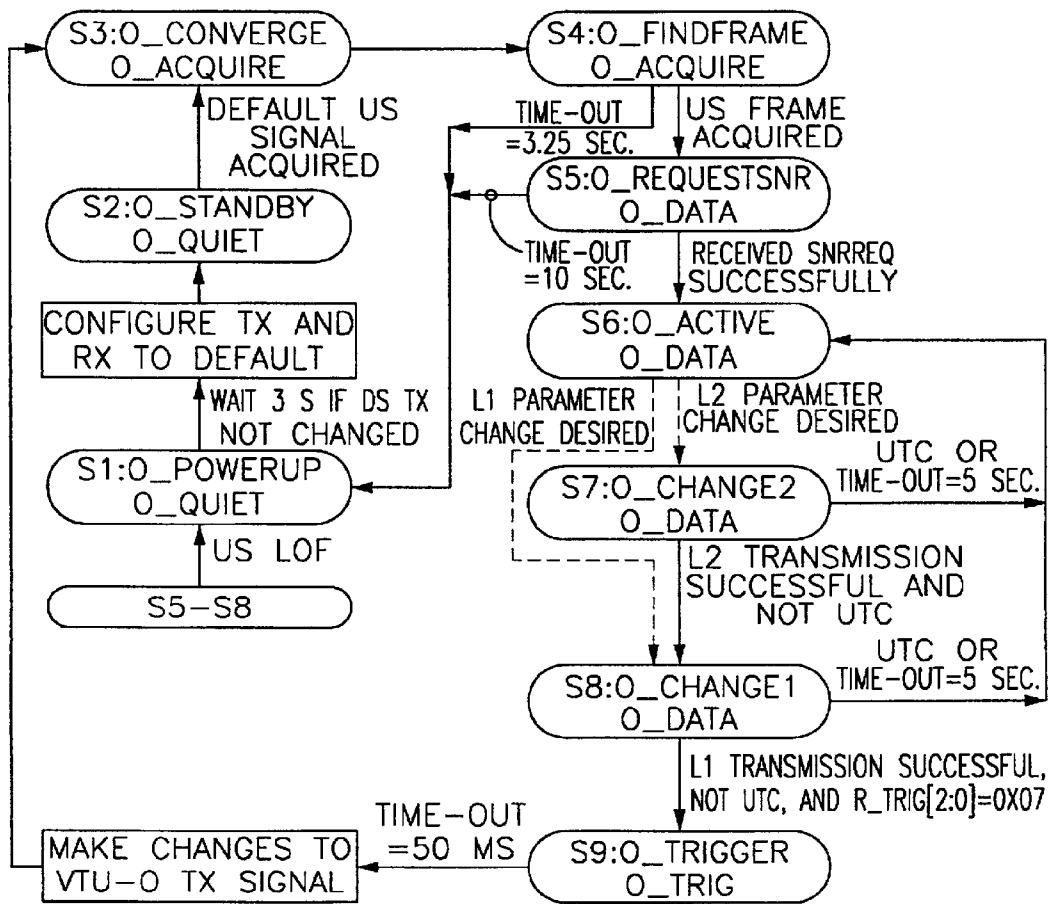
S3:O_CONVERGE
O_ACQUIRE

S4:O_FINDFRAME
O_ACQUIRE

DEFAULT US SIGNAL ACQUIRED

TIME-OUT =3.25 SEC.

US FRAME ACQUIRED

S5:O_REQUESTSNR
O_DATA

S2:O_STANDBY
O_QUIET

TIME-OUT =10 SEC.

RECEIVED SNRREQ SUCCESSFULLY

CONFIGURE TX AND RX TO DEFAULT

S6:O_ACTIVE
O_DATA

WAIT 3 S IF DS TX NOT CHANGED

L1 PARAMETER CHANGE DESIRED

L2 PARAMETER CHANGE DESIRED

UTC OR TIME-OUT=5 SEC.

S1:O_POWERUP
O_QUIET

S7:O_CHANGE2
O_DATA

US LOF

L2 TRANSMISSION SUCCESSFUL AND NOT UTC

S5-S8

UTC OR TIME-OUT=5 SEC.

S8:O_CHANGE1
O_DATA

L1 TRANSMISSION SUCCESSFUL, NOT UTC, AND R_TRIG[2:0]=0X07

TIME-OUT =50 MS

MAKE CHANGES TO VTU-O TX SIGNAL

S9:O_TRIGGER
O_TRIG